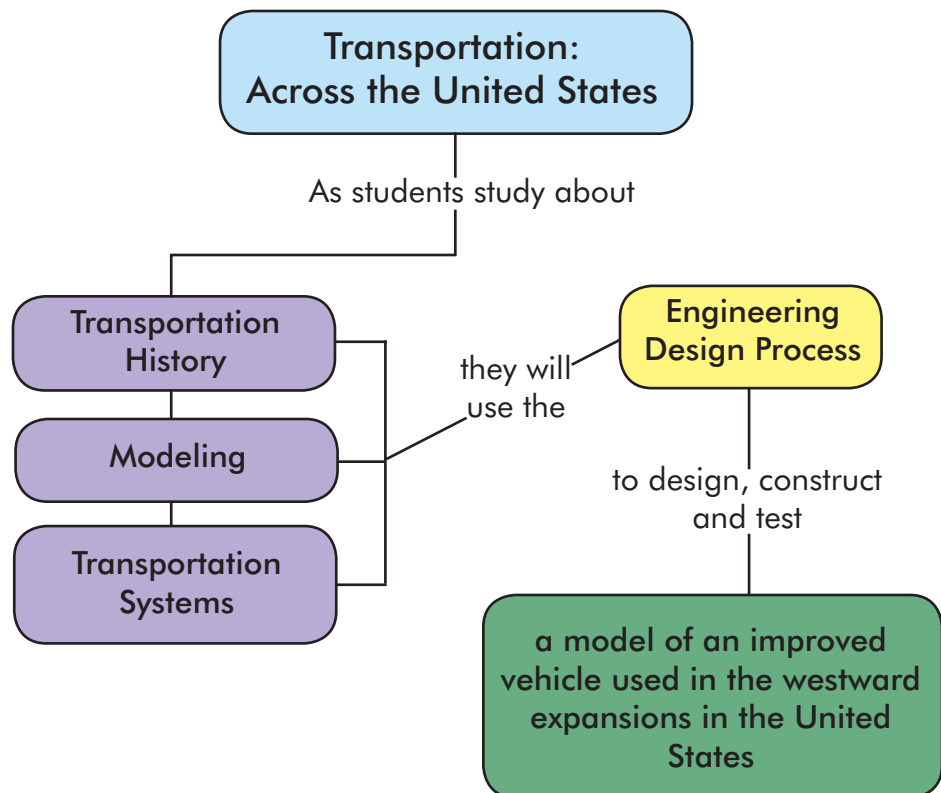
Transportation: Across the United States

As students study about

Transportation History

Modeling

Transportation Systems

they will use the

Engineering Design Process

to design, construct and test

a model of an improved vehicle used in the westward expansions in the United States